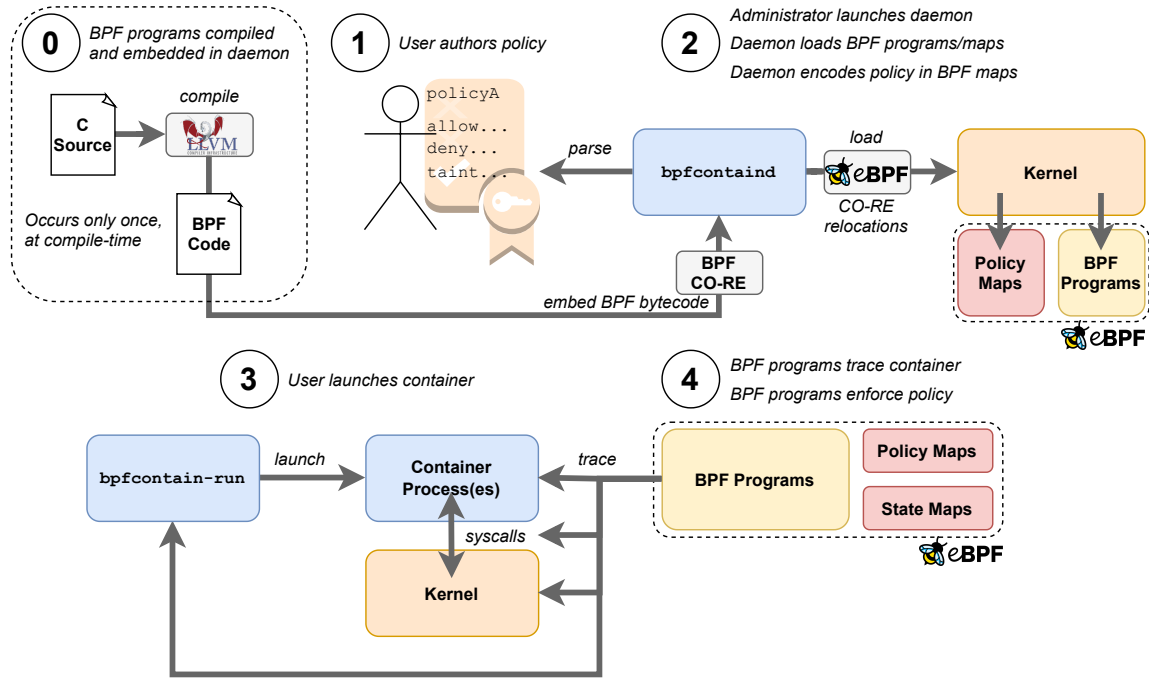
0 BPF programs compiled and embedded in daemon

compile

C Source

LLVM

BPF Code

Occurs only once, at compile-time

1 User authors policy

policyA
allow...
deny...
taint...

parse

2 Administrator launches daemon
Daemon loads BPF programs/maps
Daemon encodes policy in BPF maps

bpfcontaind

load

eBPF

CO-RE relocations

Kernel

Policy Maps

BPF Programs

eBPF

BPF CO-RE

embed BPF bytecode

3 User launches container

4 BPF programs trace container
BPF programs enforce policy

bpfcontain-run

launch

Container Process(es)

trace

BPF Programs

Policy Maps

State Maps

eBPF

syscalls

Kernel